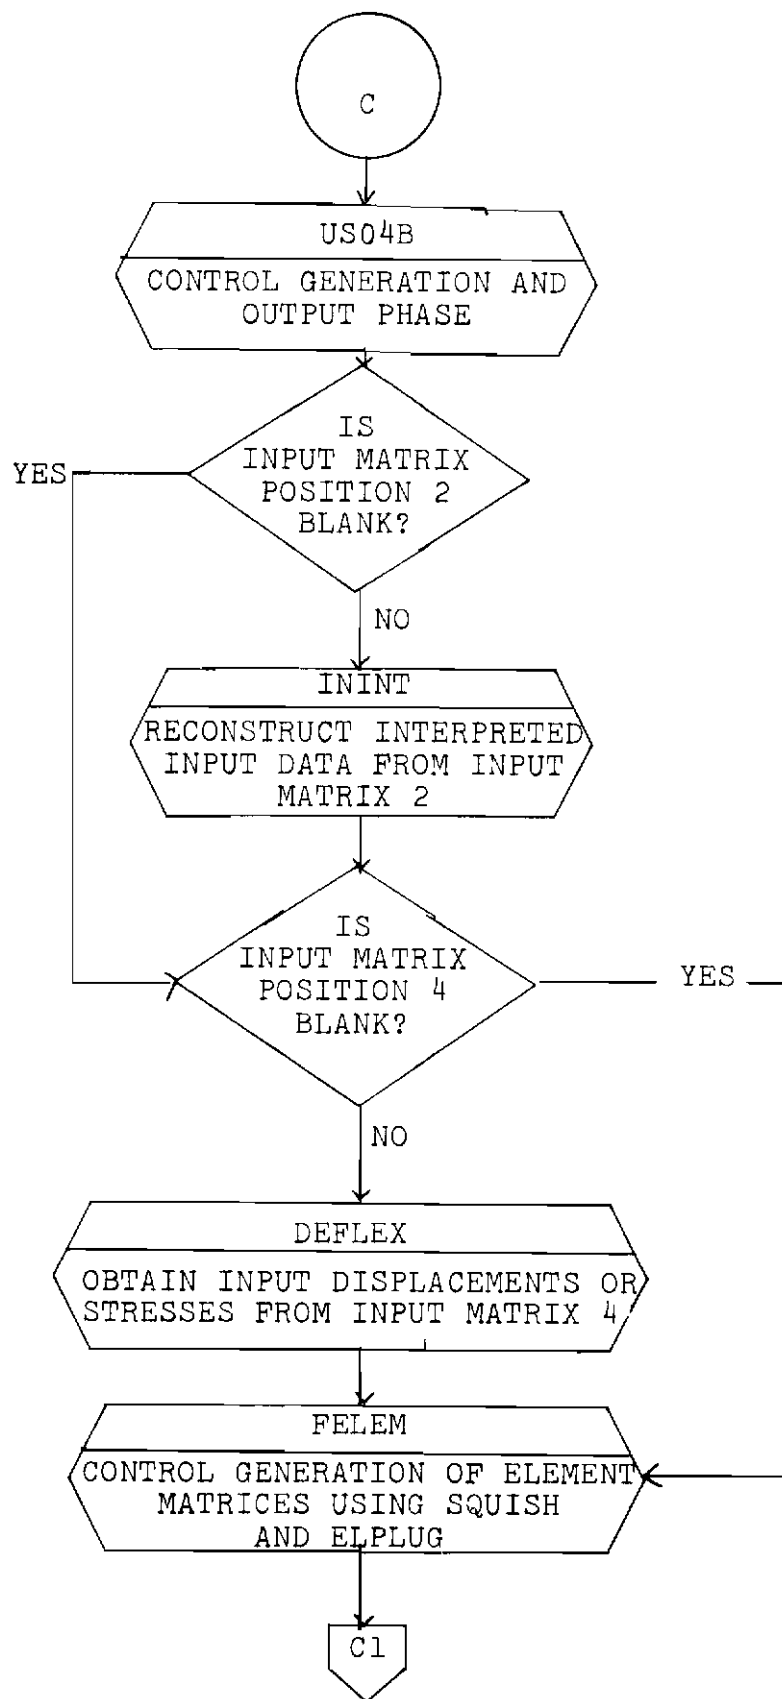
C

US04B

CONTROL GENERATION AND OUTPUT PHASE

IS INPUT MATRIX POSITION 2 BLANK?

YES

NO

ININT

RECONSTRUCT INTERPRETED INPUT DATA FROM INPUT MATRIX 2

IS INPUT MATRIX POSITION 4 BLANK?

YES

NO

DEFLEX

OBTAIN INPUT DISPLACEMENTS OR STRESSES FROM INPUT MATRIX 4

FELEM

CONTROL GENERATION OF ELEMENT MATRICES USING SQUISH AND ELPLUG

C1